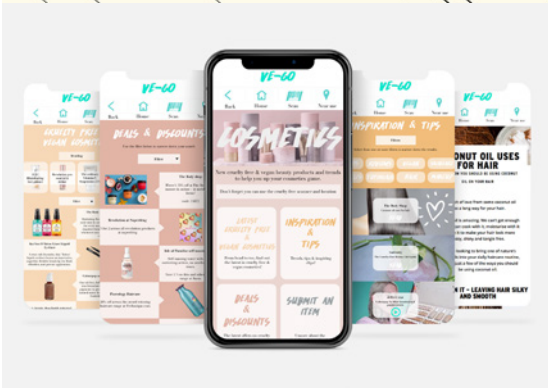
VE-GO

Back Home Scan Near me

COSMETICS

New cruelty free & vegan beauty products and trends to help you up your cosmetics game.

Don't forget you can use the cruelty free scanner and location

LATEST CRUELTY FREE & VEGAN COSMETICS

INSPIRATION & TIPS

DEALS & DISCOUNTS

SUBMIT AN ITEM

CRUELTY FREE VEGAN COSMETICS

DEALS & DISCOUNTS

VE-GO

INSPIRATION & TIPS

VE-GO

CONUT OIL USES FOR HAIR

OIL ON YOUR HAIR

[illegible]

IT - LEAVING HAIR SILKY AND SMOOTH